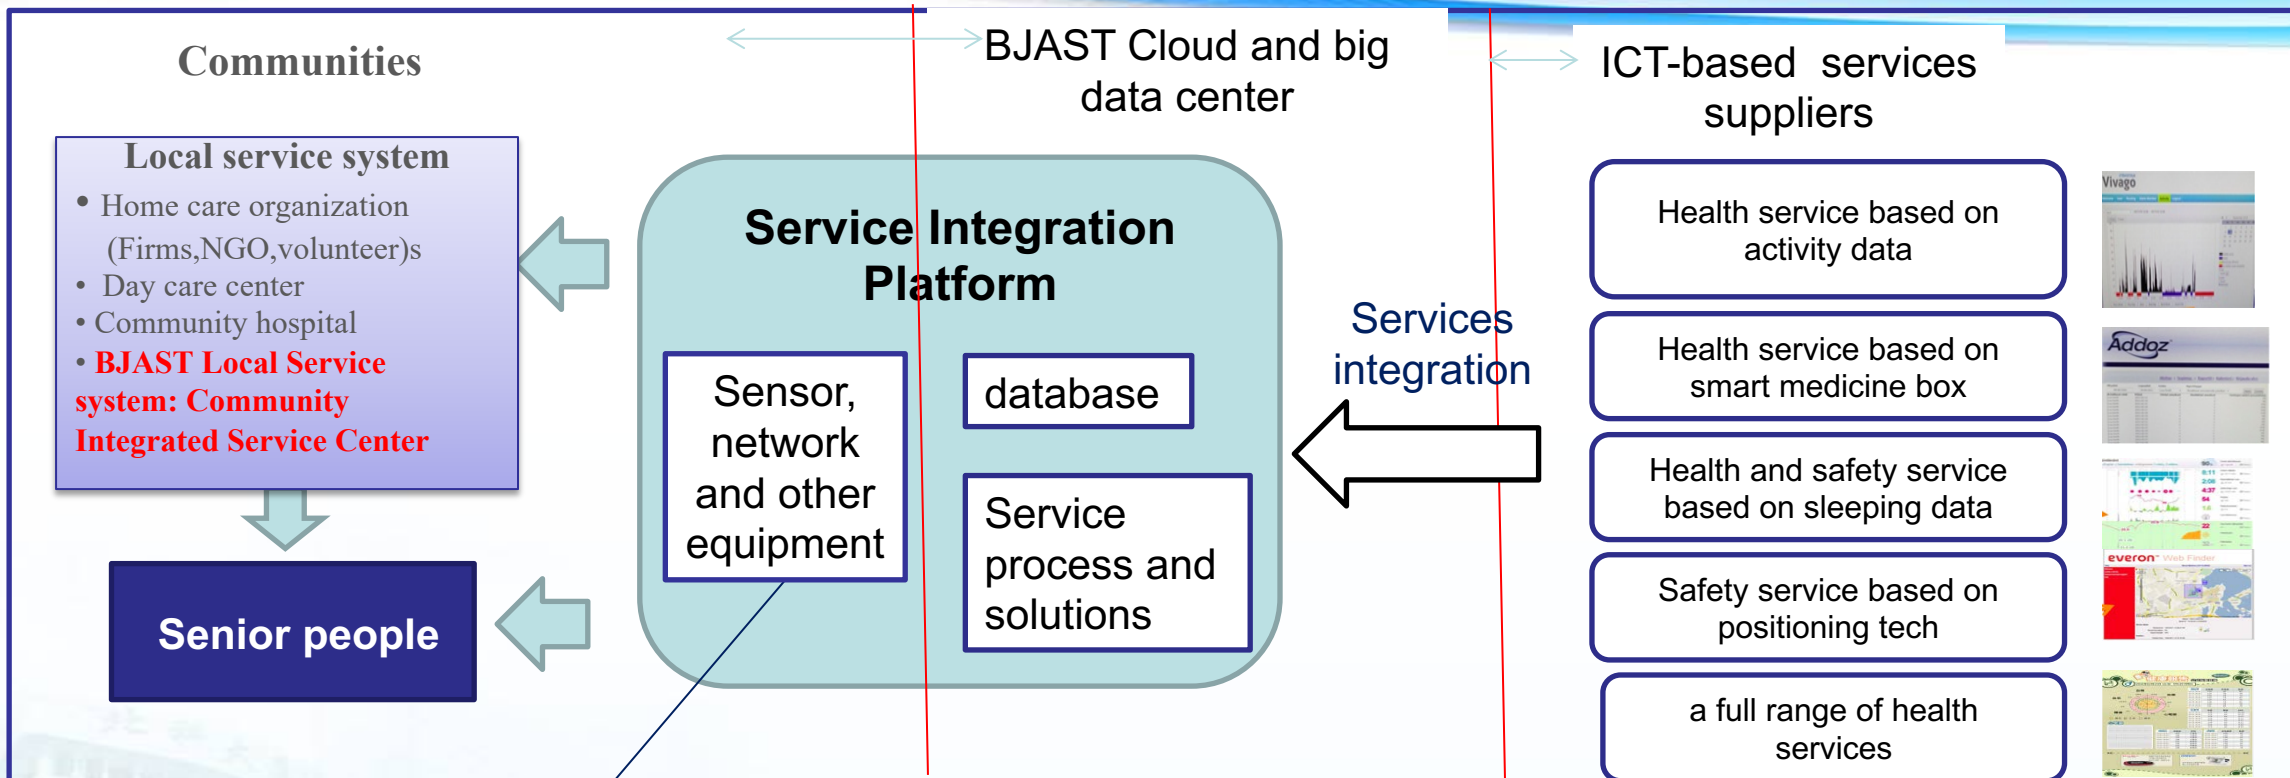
Communities

BJAST Cloud and big data center

ICT-based services suppliers

Local service system
• Home care organization (Firms,NGO,volunteer)s
• Day care center
• Community hospital
• BJAST Local Service system: Community Integrated Service Center

Senior people

Service Integration Platform

Sensor, network and other equipment

database

Service process and solutions

Services integration

Health service based on activity data

Health service based on smart medicine box

Health and safety service based on sleeping data

Safety service based on positioning tech

a full range of health services

Vivago

Addoz

everon Web Finder